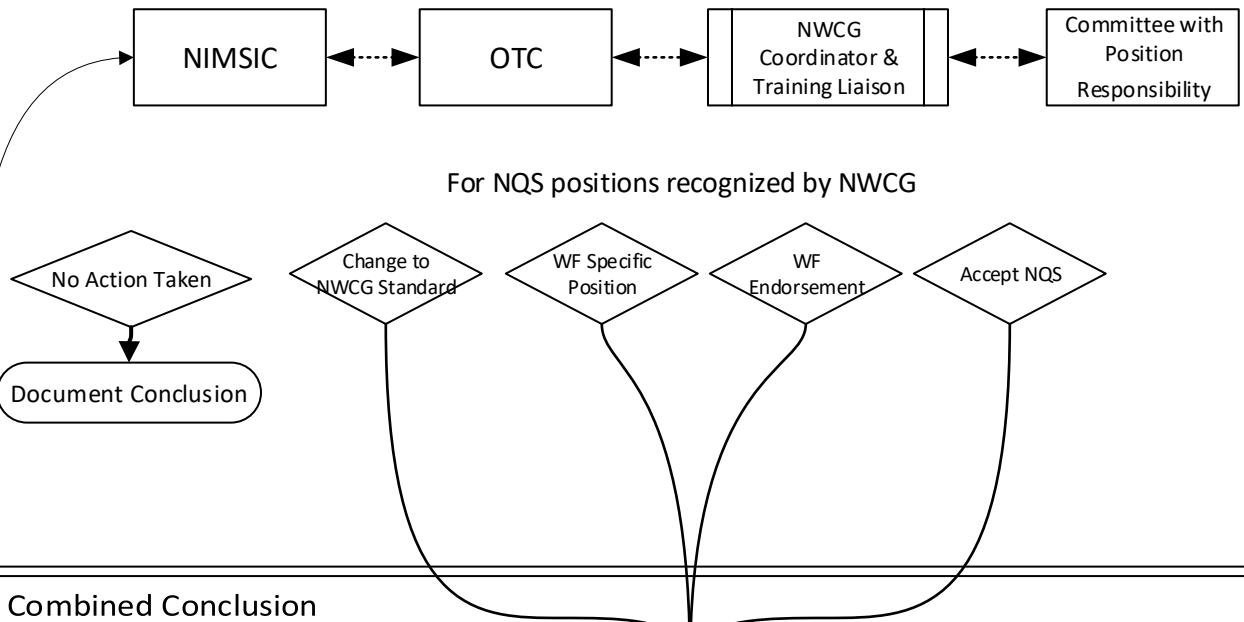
NIMSIC

OTC

NWCG Coordinator & Training Liaison

Committee with Position Responsibility

For NQS positions recognized by NWCG

No Action Taken

Change to NWCG Standard

WF Specific Position

WF Endorsement

Accept NQS

Document Conclusion

Combined Conclusion